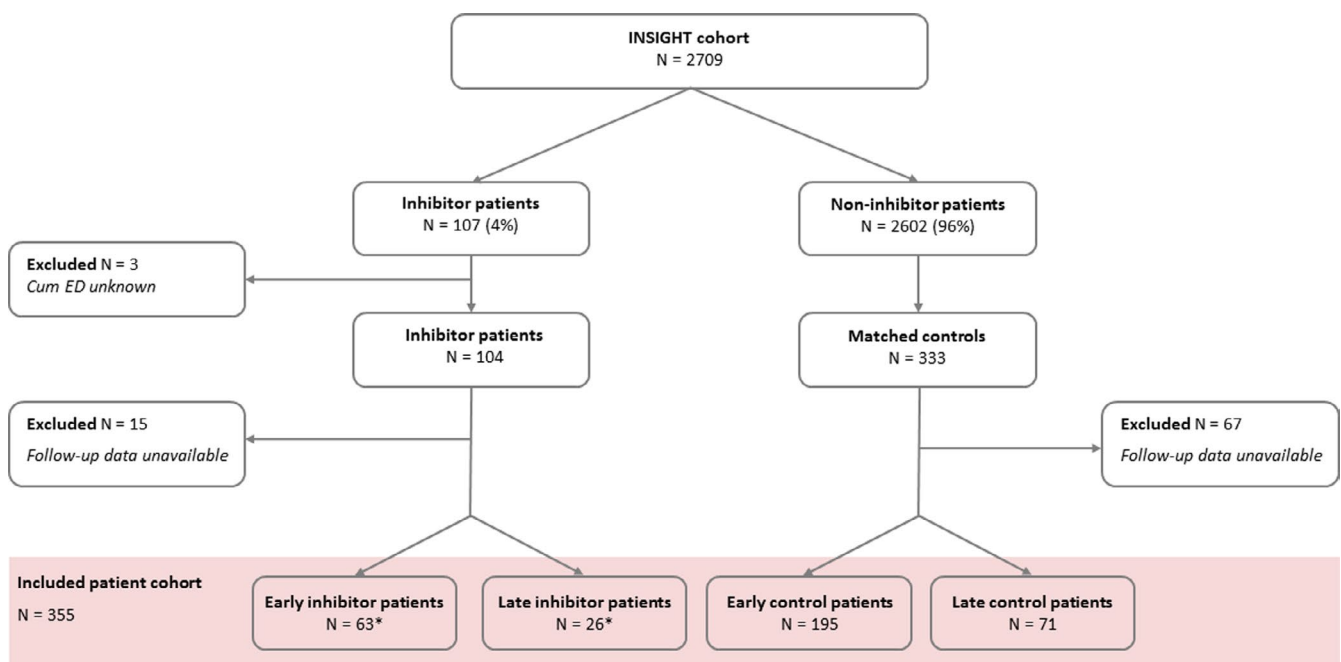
INSIGHT cohort
N = 2709

Inhibitor patients
N = 107 (4%)

Non-inhibitor patients
N = 2602 (96%)

Excluded N = 3
Cum ED unknown

Inhibitor patients
N = 104

Matched controls
N = 333

Excluded N = 15
Follow-up data unavailable

Excluded N = 67
Follow-up data unavailable

Included patient cohort
N = 355

Early inhibitor patients
N = 63*

Late inhibitor patients
N = 26*

Early control patients
N = 195

Late control patients
N = 71